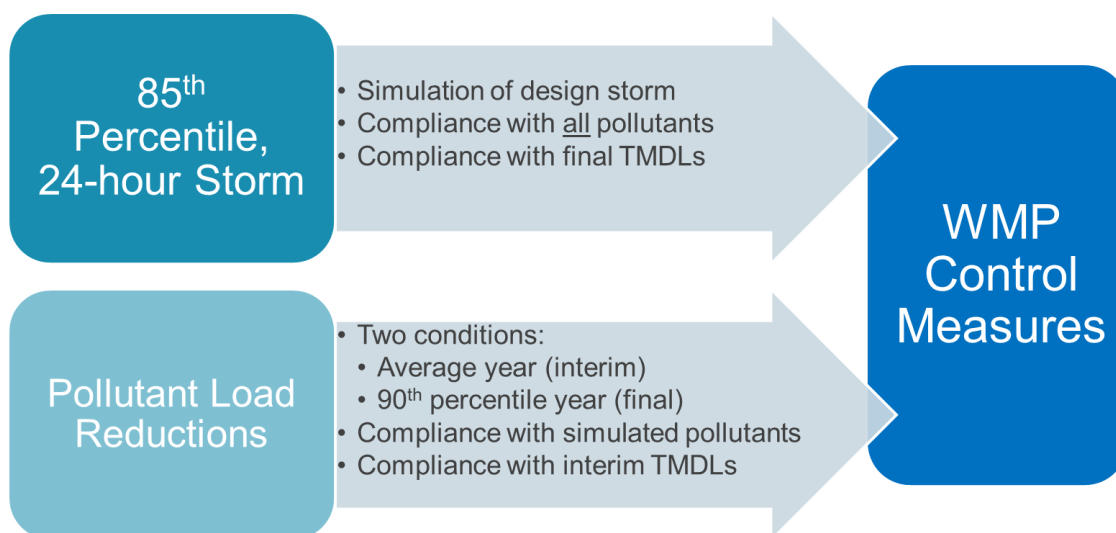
85$^{th}$ Percentile, 24-hour Storm

• Simulation of design storm
• Compliance with all pollutants
• Compliance with final TMDLs

Pollutant Load Reductions

• Two conditions:
  • Average year (interim)
  • 90$^{th}$ percentile year (final)
• Compliance with simulated pollutants
• Compliance with interim TMDLs

WMP Control Measures